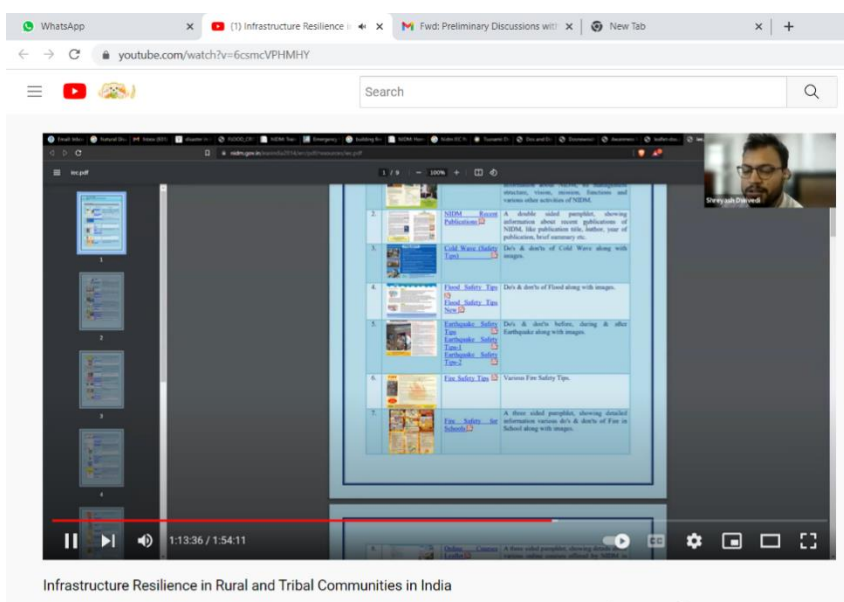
WhatsApp
(1) Infrastructure Resilience i
Fwd: Preliminary Discussions wit
New Tab
youtube.com/watch?v=6csmcVPHMHY
Search

iec.pdf
1 / 9 100%
Shreyash Dwivedi

structure, vision, mission, functions and various other activities of NIDM.

| 2. | | NIDM Recent Publications | A double sided pamphlet, showing information about recent publications of NIDM, like publication title, leaflet, year of publication, brief summary etc. |
|---|---|---|---|
| 3. | | Cold Wave (Safety Tips) | Do's & don'ts of Cold Wave along with images. |
| 4. | | Flood Safety Tips Flood Safety Tips New | Do's & don'ts of Flood along with images. |
| 5. | | Earthquake Safety Tips Earthquake Safety Tips-1 Earthquake Safety Tips-2 | Do's & don'ts before, during & after Earthquake along with images. |
| 6. | | Fire Safety Tips | Various Fire Safety Tips. |
| 7. | | Fire Safety in Schools | A three sided pamphlet, showing detailed information various do's & don'ts of Fire in School along with images. |

1:13:36 / 1:54:11

Infrastructure Resilience in Rural and Tribal Communities in India